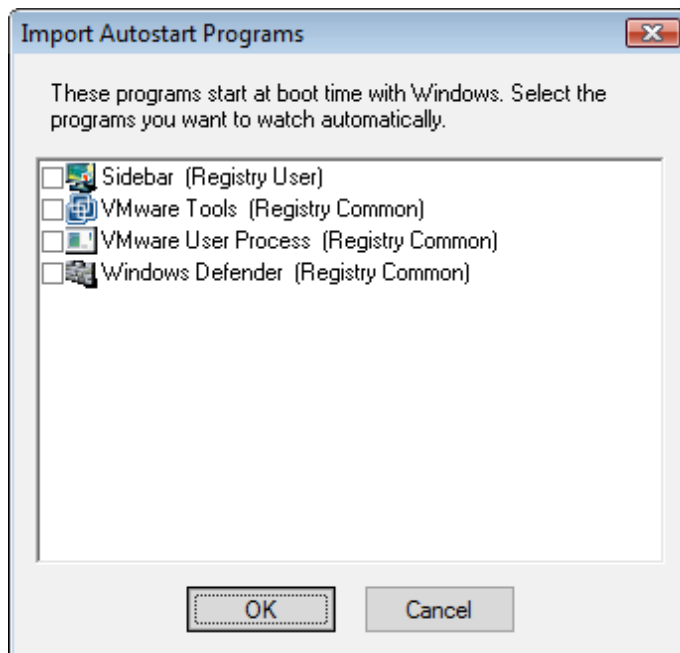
Import Autostart Programs

These programs start at boot time with Windows. Select the programs you want to watch automatically.

Sidebar (Registry User)
VMware Tools (Registry Common)
VMware User Process (Registry Common)
Windows Defender (Registry Common)

OK
Cancel